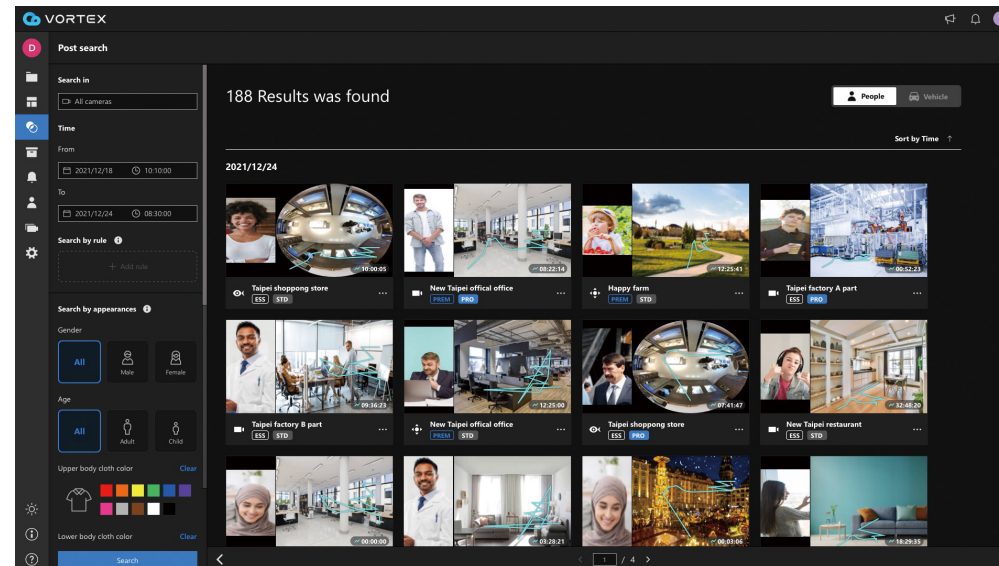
VORTEX

D

Post search

Search in

All cameras

Time

From

2021/12/18 10:10:00

To

2021/12/24 08:30:00

Search by rule

+ Add rule

Search by appearances

Gender

All Male Female

Age

All Adult Child

Upper body cloth color Clear

Lower body cloth color Clear

Search

188 Results was found

People Vehicle

Sort by Time ↑

2021/12/24

10:00:05
Taipei shoppong store
ESS STD

08:22:14
New Taipei offical office
PREM PRO

12:25:41
Happy farm
PREM STD

00:52:23
Taipei factory A part
ESS PRO

09:36:23
Taipei factory B part
ESS STD

12:25:00
New Taipei offical office
PREM STD

07:41:47
Taipei shoppong store
ESS PRO

32:48:20
New Taipei restaurant
ESS STD

00:00:00

03:28:21

00:03:06

18:29:35

1 / 4